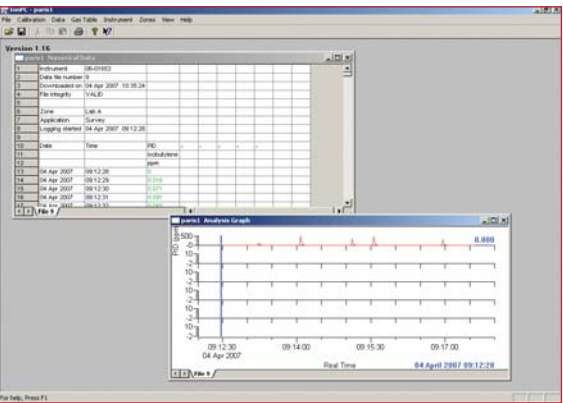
ionPC - paris1

File Calibration Data Gas Table Instrument Zones View Help

Version 1.16

paris1 Numerical Data

| 1 | Instrument | 06-01653 | | |
|---|---|---|---|---|
| 2 | Data file number | 9 | | |
| 3 | Downloaded on | 04 Apr 2007 10:35:24 | | |
| 4 | File integrity | VALID | | |
| 5 | | | | |
| 6 | Zone | Lab A | | |
| 7 | Application | Survey | | |
| 8 | Logging started | 04 Apr 2007 09:12:28 | | |
| 9 | | | | |
| 10 | Date | Time | PID | |
| 11 | | | Isobutylene | |
| 12 | | | ppm | |
| 13 | 04 Apr 2007 | 09:12:28 | 0 | |
| 14 | 04 Apr 2007 | 09:12:29 | 0.016 | |
| 15 | 04 Apr 2007 | 09:12:30 | 0.071 | |
| 16 | 04 Apr 2007 | 09:12:31 | 0.091 | |
| 17 | 04 Apr 2007 | 09:12:32 | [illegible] | |

File 9

paris1 Analysis Graph

PID ppm

500-

-0-

10-

-2-

10-

-2-

10-

-2-

10-

-2-

10-

-2-

0.000

09:12:30
04 Apr 2007

09:14:00

09:15:30

09:17:00

Real Time

04 April 2007 09:12:28

File 9

For help, Press F1